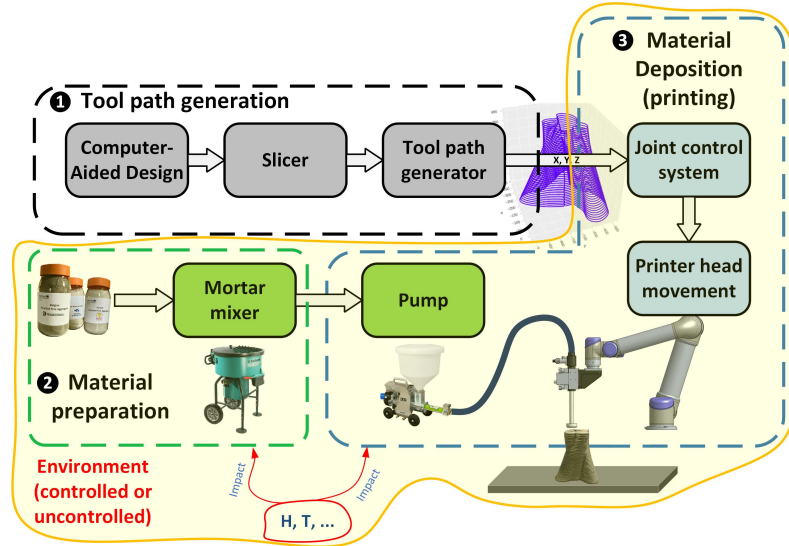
❸ Material Deposition (printing)

❶ Tool path generation

Computer-Aided Design

Slicer

Tool path generator

X, Y, Z

Joint control system

Printer head movement

Mortar mixer

Pump

❷ Material preparation

Environment (controlled or uncontrolled)

Impact

Impact

H, T, ...